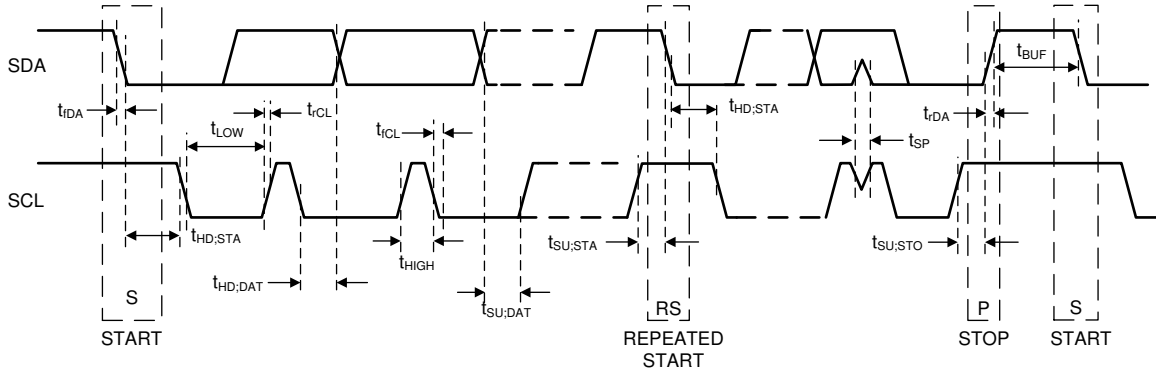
SDA

SCL

$t_{fDA}$

$t_{LOW}$

$t_{rCL}$

$t_{fCL}$

$t_{HD;STA}$

$t_{BUF}$

$t_{rDA}$

$t_{SP}$

$t_{HD;STA}$

$t_{HIGH}$

$t_{SU;STA}$

$t_{SU;STO}$

$t_{HD;DAT}$

$t_{SU;DAT}$

S

START

RS

REPEATED START

P

STOP

S

START